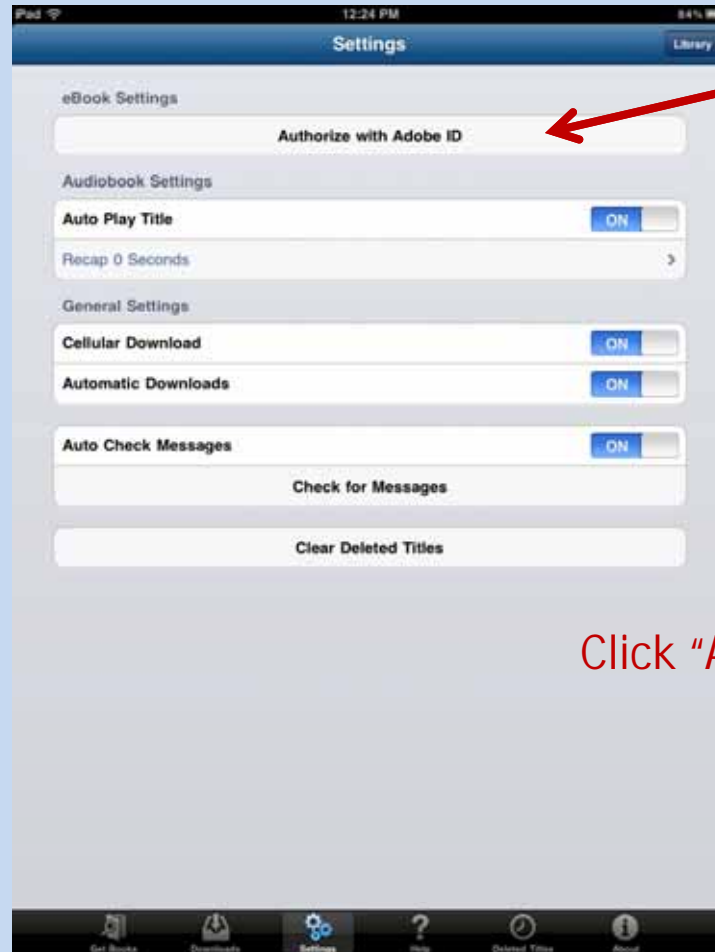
iPad
12:24 PM
84%
Settings
Library

eBook Settings
Authorize with Adobe ID

Audiobook Settings
Auto Play Title
ON
Recap 0 Seconds
>

General Settings
Cellular Download
ON
Automatic Downloads
ON

Auto Check Messages
ON
Check for Messages

Clear Deleted Titles

Click "A

Get Books
Downloads
Settings
Help
Deleted Titles
About